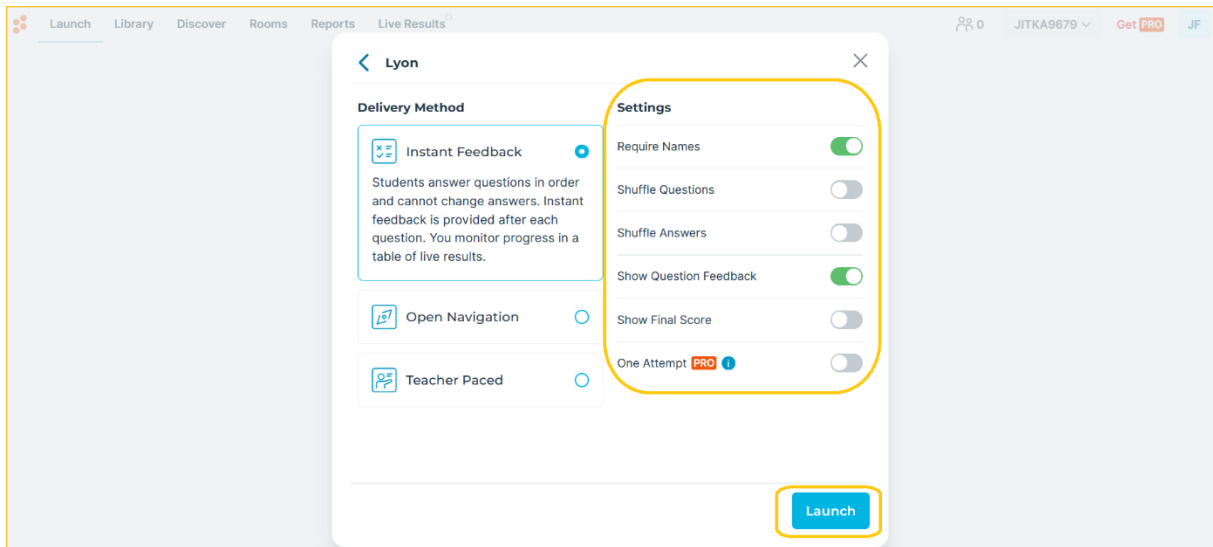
Launch Library Discover Rooms Reports Live Results

0 JITKA9679 Get PRO JF

Lyon

Delivery Method

Instant Feedback

Students answer questions in order and cannot change answers. Instant feedback is provided after each question. You monitor progress in a table of live results.

Open Navigation

Teacher Paced

Settings

Require Names

Shuffle Questions

Shuffle Answers

Show Question Feedback

Show Final Score

One Attempt PRO i

Launch